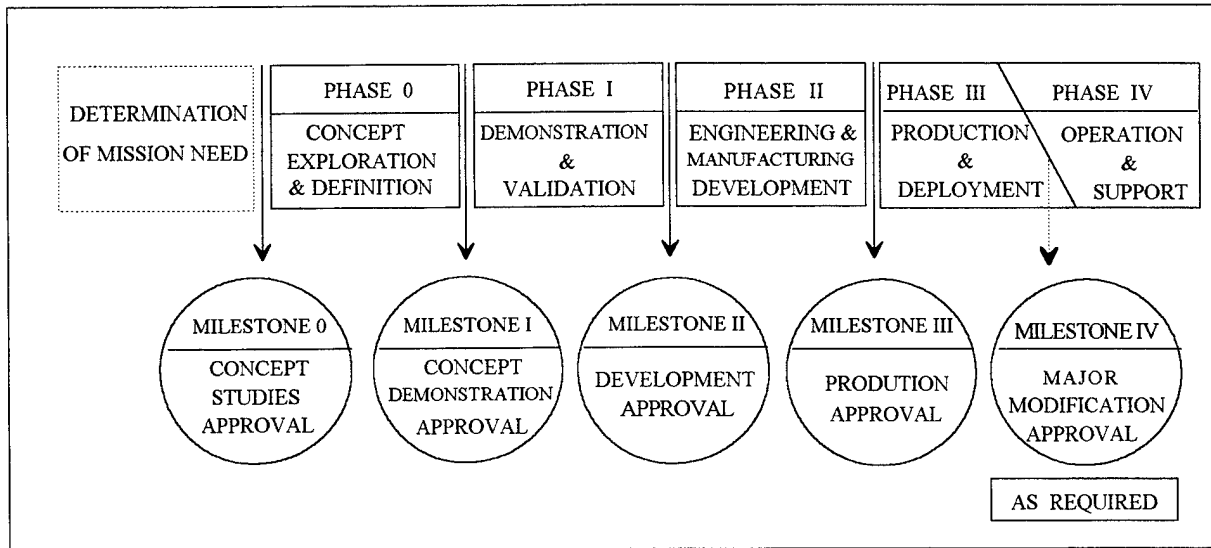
DETERMINATION OF MISSION NEED

PHASE 0
CONCEPT EXPLORATION & DEFINITION

PHASE I
DEMONSTRATION & VALIDATION

PHASE II
ENGINEERING & MANUFACTURING DEVELOPMENT

PHASE III
PRODUCTION & DEPLOYMENT

PHASE IV
OPERATION & SUPPORT

MILESTONE 0
CONCEPT STUDIES APPROVAL

MILESTONE I
CONCEPT DEMONSTRATION APPROVAL

MILESTONE II
DEVELOPMENT APPROVAL

MILESTONE III
PRODUTION APPROVAL

MILESTONE IV
MAJOR MODIFICATION APPROVAL

AS REQUIRED